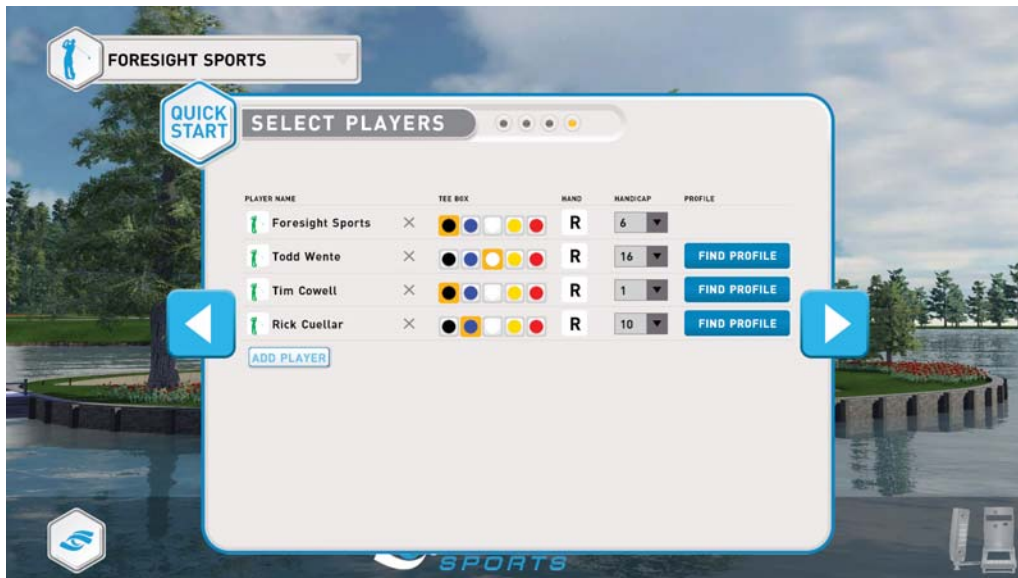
FORESIGHT SPORTS

QUICK START

SELECT PLAYERS

| PLAYER NAME | | TEE BOX | HAND | HANDICAP | PROFILE |
|---|---|---|---|---|---|
| Foresight Sports | × | | R | 6 | |
| Todd Wente | × | | R | 16 | FIND PROFILE |
| Tim Cowell | × | | R | 1 | FIND PROFILE |
| Rick Cuellar | × | | R | 10 | FIND PROFILE |

ADD PLAYER

SPORTS